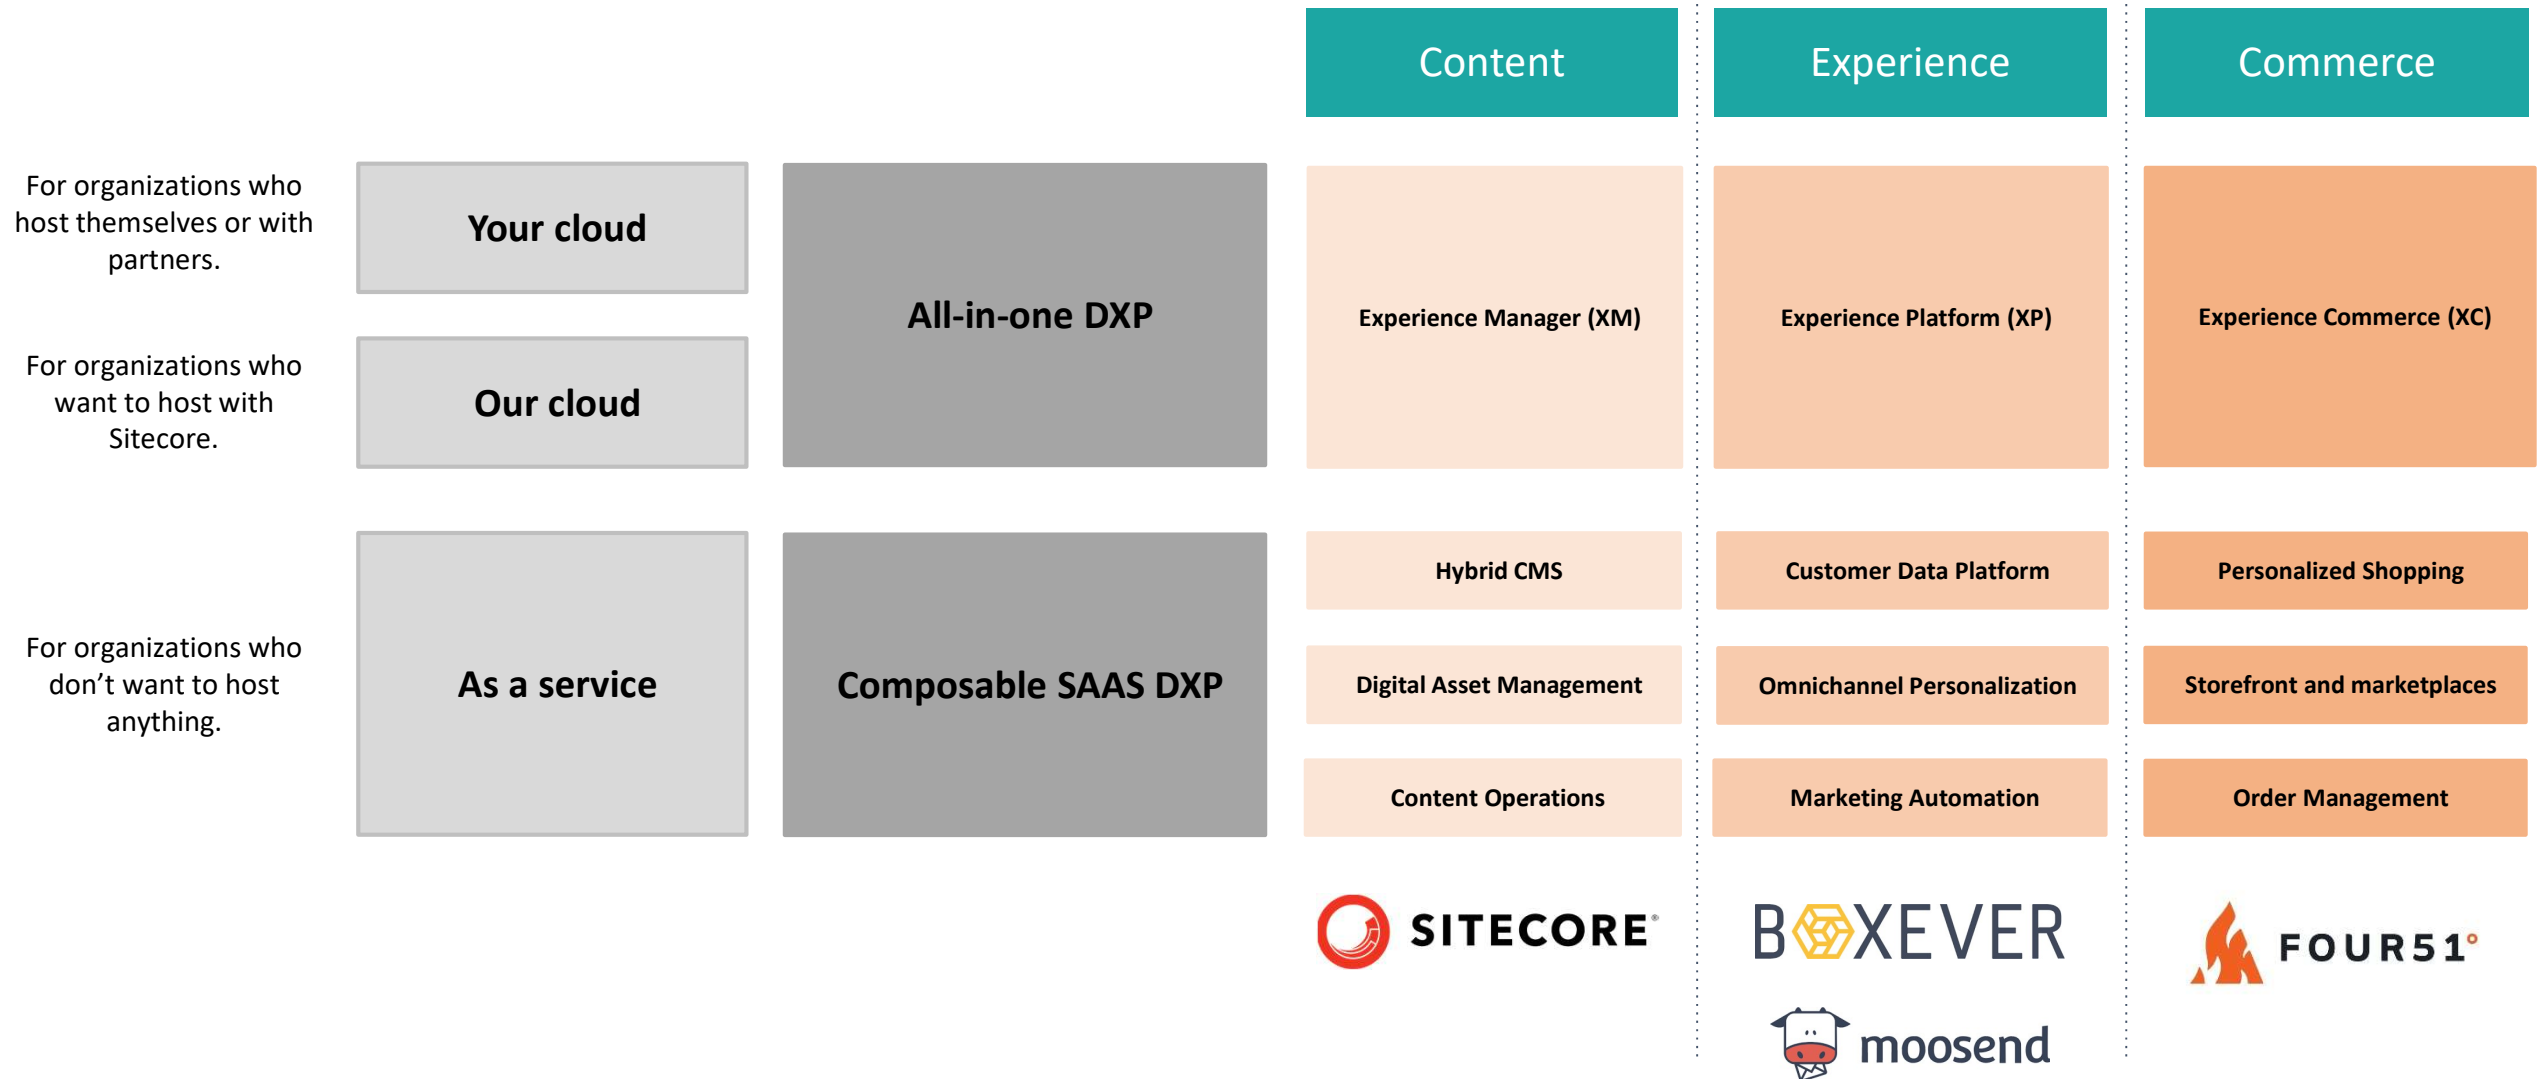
Content

Experience

Commerce

For organizations who host themselves or with partners.

Your cloud

For organizations who want to host with Sitecore.

Our cloud

All-in-one DXP

Experience Manager (XM)

Experience Platform (XP)

Experience Commerce (XC)

For organizations who don’t want to host anything.

As a service

Composable SAAS DXP

Hybrid CMS

Digital Asset Management

Content Operations

Customer Data Platform

Omnichannel Personalization

Marketing Automation

Personalized Shopping

Storefront and marketplaces

Order Management

SITECORE®

BOXEVER

moosend

FOUR51°